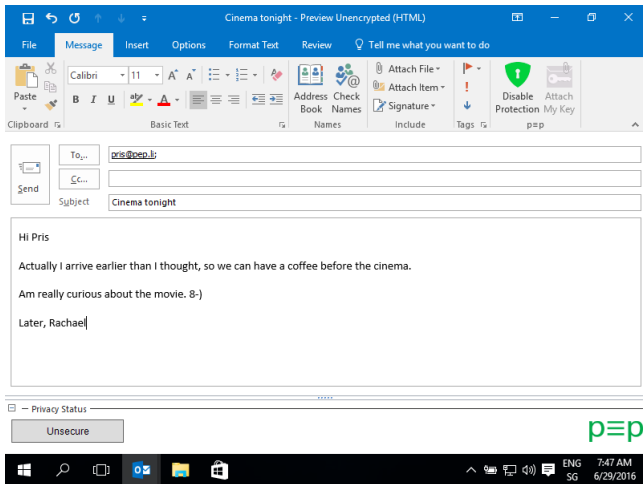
Cinema tonight - Preview Unencrypted (HTML)

File Message Insert Options Format Text Review Tell me what you want to do

Paste
Clipboard
Calibri 11
B I U
Basic Text
Address Book
Check Names
Names
Attach File
Attach Item
Signature
Include
Tags
Disable Protection
Attach My Key
p≡p

Send
To...
pris@pep.li;
Cc...
Subject
Cinema tonight

Hi Pris

Actually I arrive earlier than I thought, so we can have a coffee before the cinema.

Am really curious about the movie. 8-)

Later, Rachael

Privacy Status
Unsecure
p≡p

ENG SG
7:47 AM
6/29/2016